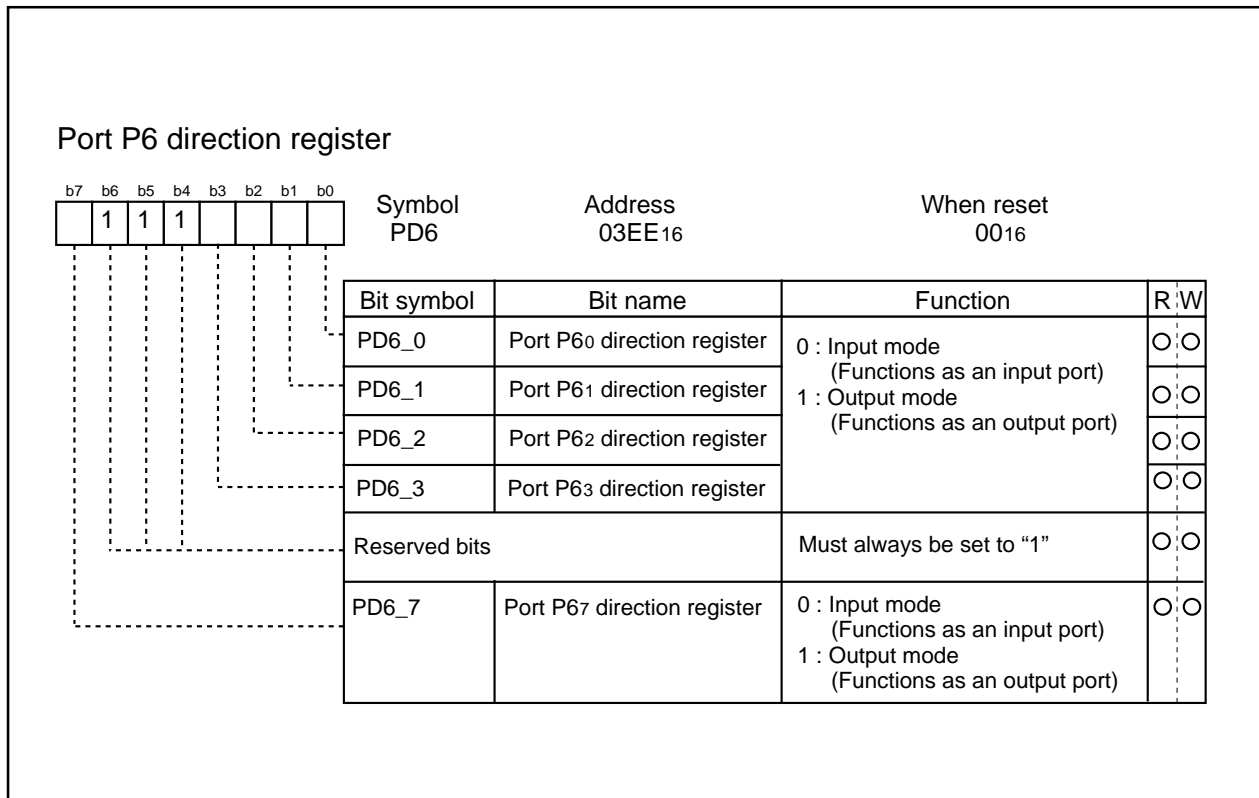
Port P6 direction register

| b7 | b6 | b5 | b4 | b3 | b2 | b1 | b0 |
|---|---|---|---|---|---|---|---|
|  | 1 | 1 | 1 |  |  |  |  |

Symbol PD6 | Address $03EE_{16}$ | When reset $00_{16}$

| Bit symbol | Bit name | Function | R | W |
|---|---|---|---|---|
| PD6_0 | Port $P6_0$ direction register | 0 : Input mode (Functions as an input port) 1 : Output mode (Functions as an output port) | O | O |
| PD6_1 | Port $P6_1$ direction register | | O | O |
| PD6_2 | Port $P6_2$ direction register | | O | O |
| PD6_3 | Port $P6_3$ direction register | | O | O |
| Reserved bits | | Must always be set to “1” | O | O |
| PD6_7 | Port $P6_7$ direction register | 0 : Input mode (Functions as an input port) 1 : Output mode (Functions as an output port) | O | O |